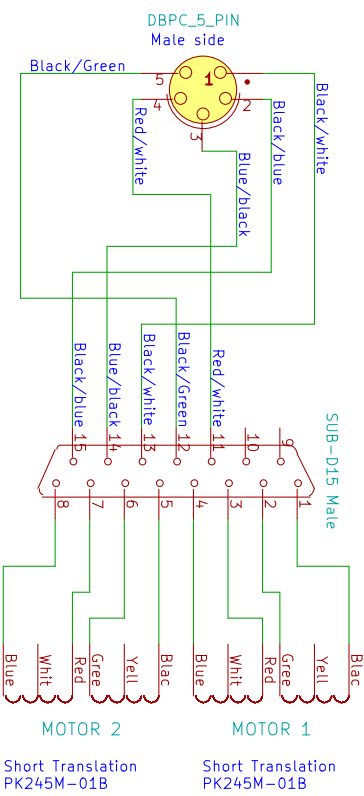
DBPC_5_PIN
Male side

Black/Green

1
2
3
4
5

Black/white

Red/white

Black/blue

Blue/black

Black/blue
Blue/black
Black/white
Black/Green
Red/white

15
14
13
12
11
10
9

SUB-D15 Male

8
7
6
5
4
3
2
1

Blue
Whit
Red
Gree
Yell
Blac

Blue
Whit
Red
Gree
Yell
Blac

MOTOR 2

MOTOR 1

Short Translation
PK245M-01B

Short Translation
PK245M-01B